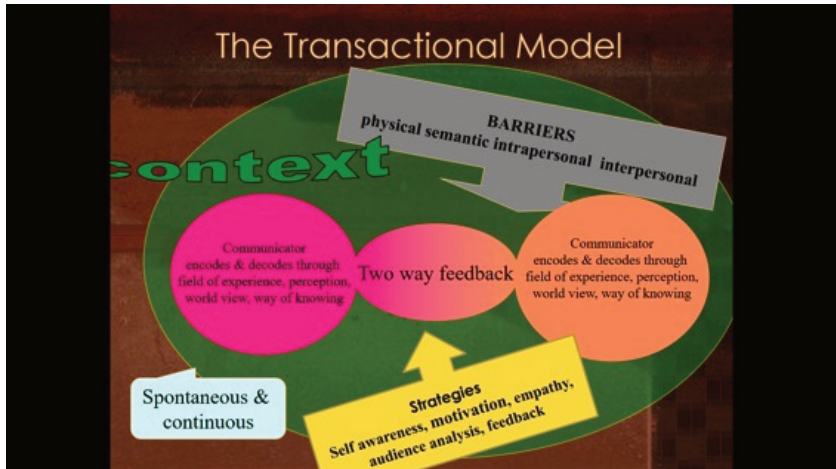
The Transactional Model

BARRIERS
physical semantic intrapersonal interpersonal

context

Communicator
encodes & decodes through field of experience, perception, world view, way of knowing

Two way feedback

Communicator
encodes & decodes through field of experience, perception, world view, way of knowing

Spontaneous & continuous

Strategies
Self awareness, motivation, empathy, audience analysis, feedback